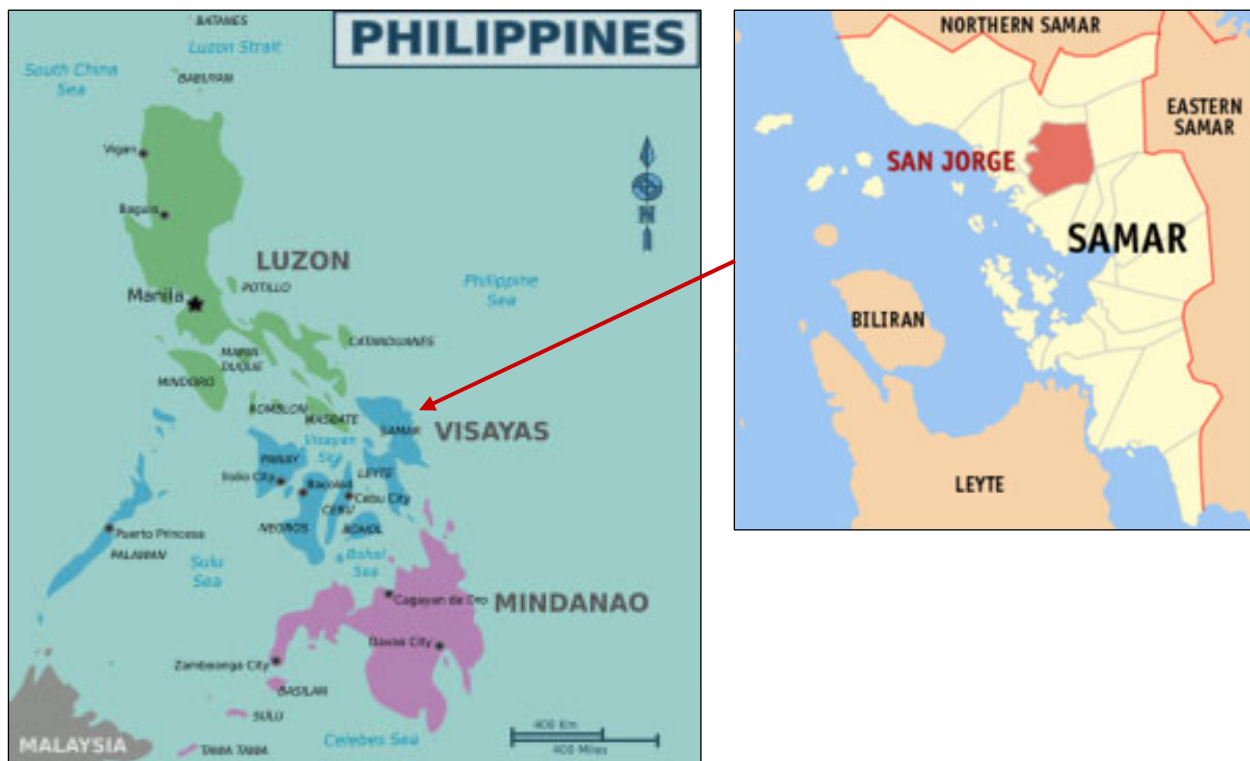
PHILIPPINES

BATANES

Luzon Strait

South China Sea

BABUYAN

Vigan

Baguio

LUZON

Philippine Sea

Manila

POLILLO

CATANDUANES

MARINDUQUE

MINDORO

ROMBLON

MASBATE

SAMAR

VISAYAS

Visayan Sea

PANAY

LEYTE

Iloilo City

Bacolod

Cebu City

CEBU

NEGROS

BOHOL

Puerto Princesa

PALAWAN

Sulu Sea

Bohol Sea

Cagayan de Oro

MINDANAO

Davao City

Zamboanga City

BASILAN

SULU

MALAYSIA

TAWI-TAWI

Celebes Sea

400 Km

400 Miles

N

NORTHERN SAMAR

EASTERN SAMAR

SAN JORGE

SAMAR

BILIRAN

LEYTE